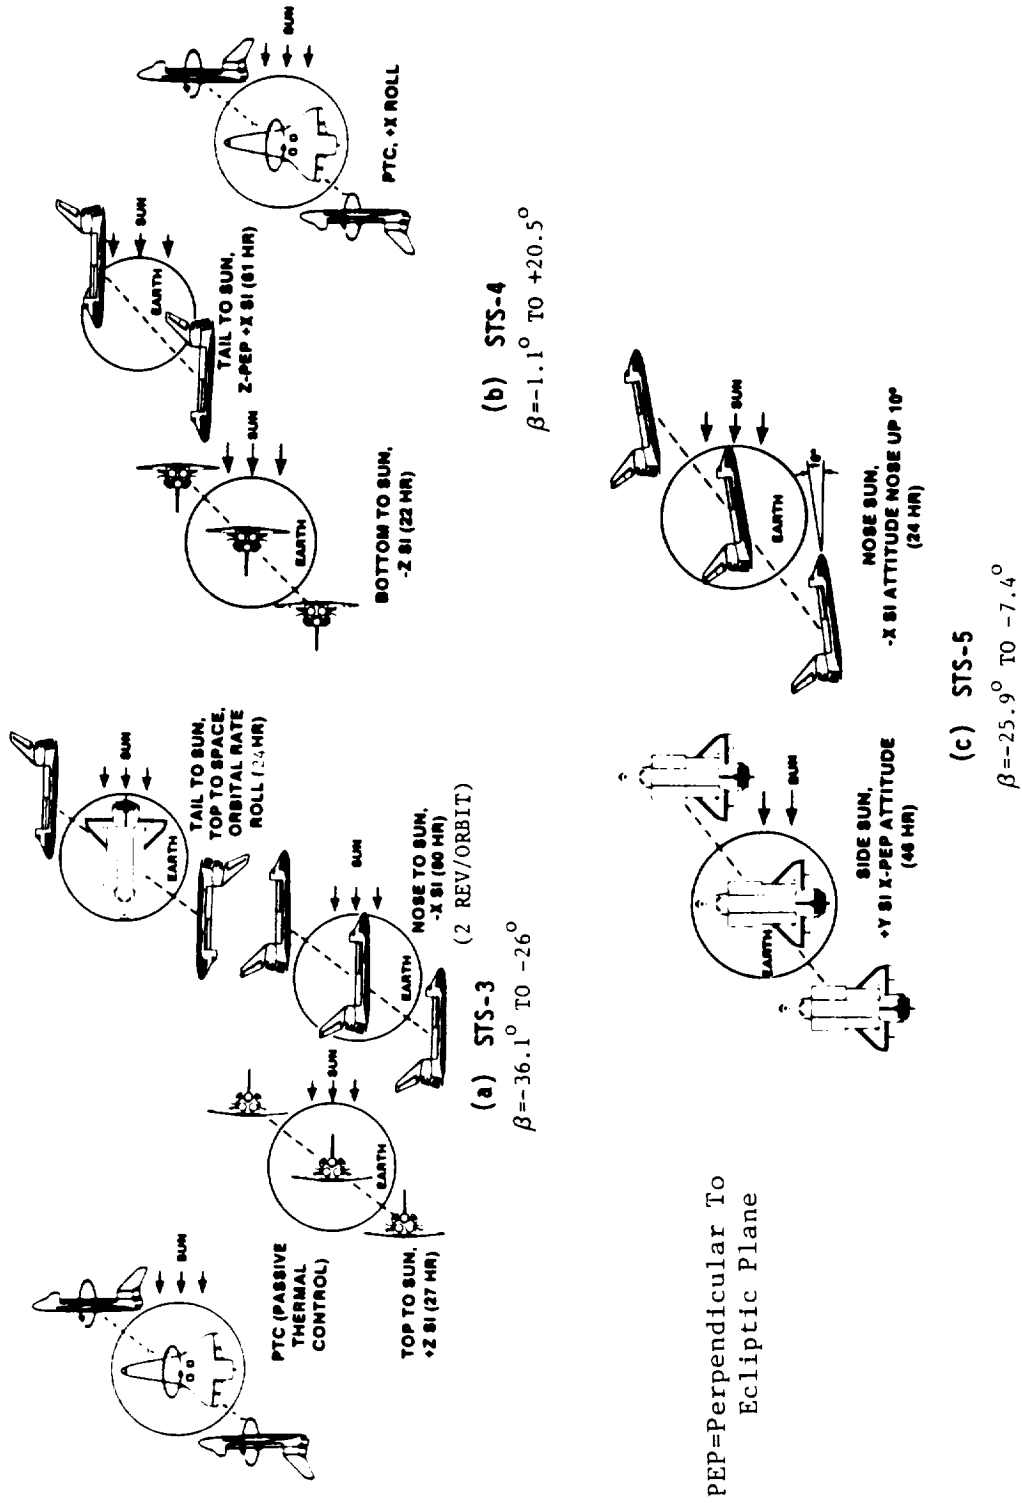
SUN

PTC (PASSIVE THERMAL CONTROL)

SUN

EARTH

TOP TO SUN, +Z SI (27 HR)

SUN

EARTH

TAIL TO SUN, TOP TO SPACE, ORBITAL RATE ROLL (24 HR)

SUN

EARTH

NOSE TO SUN, -X SI (90 HR) (2 REV/ORBIT)

(a) STS-3

$\beta=-36.1^{o}$ TO $-26^{o}$

SUN

EARTH

BOTTOM TO SUN, -Z SI (22 HR)

SUN

EARTH

TAIL TO SUN, Z-PEP +X SI (61 HR)

SUN

PTC, +X ROLL

(b) STS-4

$\beta=-1.1^{o}$ TO $+20.5^{o}$

PEP=Perpendicular To Ecliptic Plane

SUN

EARTH

SIDE SUN, +Y SI X-PEP ATTITUDE (46 HR)

SUN

EARTH

$10°$

NOSE SUN, -X SI ATTITUDE NOSE UP 10° (24 HR)

(c) STS-5

$\beta=-25.9^{o}$ TO $-7.4^{o}$